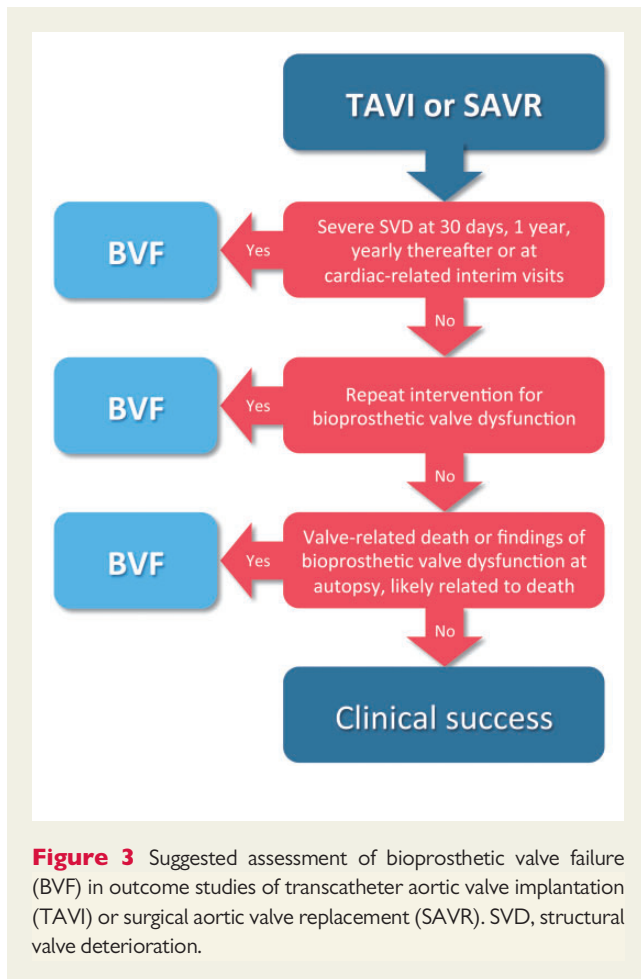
TAVI or SAVR

Severe SVD at 30 days, 1 year, yearly thereafter or at cardiac-related interim visits

Yes

BVF

No

Repeat intervention for bioprosthetic valve dysfunction

Yes

BVF

No

Valve-related death or findings of bioprosthetic valve dysfunction at autopsy, likely related to death

Yes

BVF

No

Clinical success

**Figure 3** Suggested assessment of bioprosthetic valve failure (BVF) in outcome studies of transcatheter aortic valve implantation (TAVI) or surgical aortic valve replacement (SAVR). SVD, structural valve deterioration.